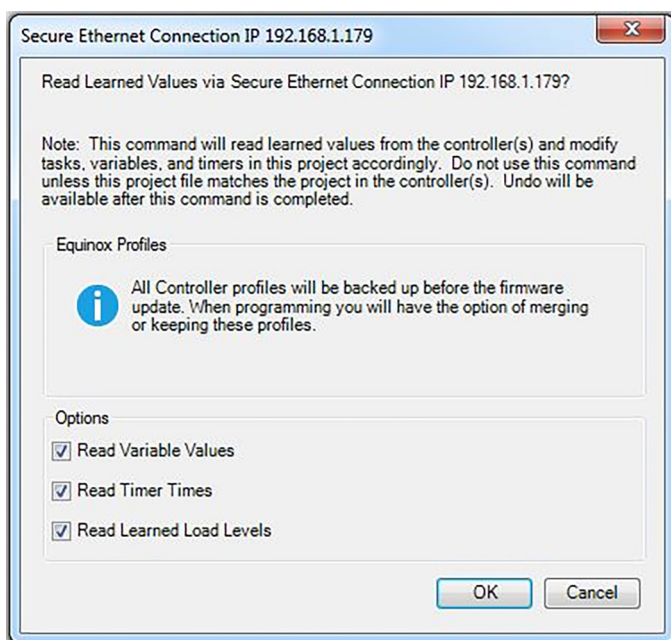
Secure Ethernet Connection IP 192.168.1.179

Read Learned Values via Secure Ethernet Connection IP 192.168.1.179?

Note: This command will read learned values from the controller(s) and modify tasks, variables, and timers in this project accordingly. Do not use this command unless this project file matches the project in the controller(s). Undo will be available after this command is completed.

Equinox Profiles

All Controller profiles will be backed up before the firmware update. When programming you will have the option of merging or keeping these profiles.

Options

Read Variable Values

Read Timer Times

Read Learned Load Levels

OK

Cancel